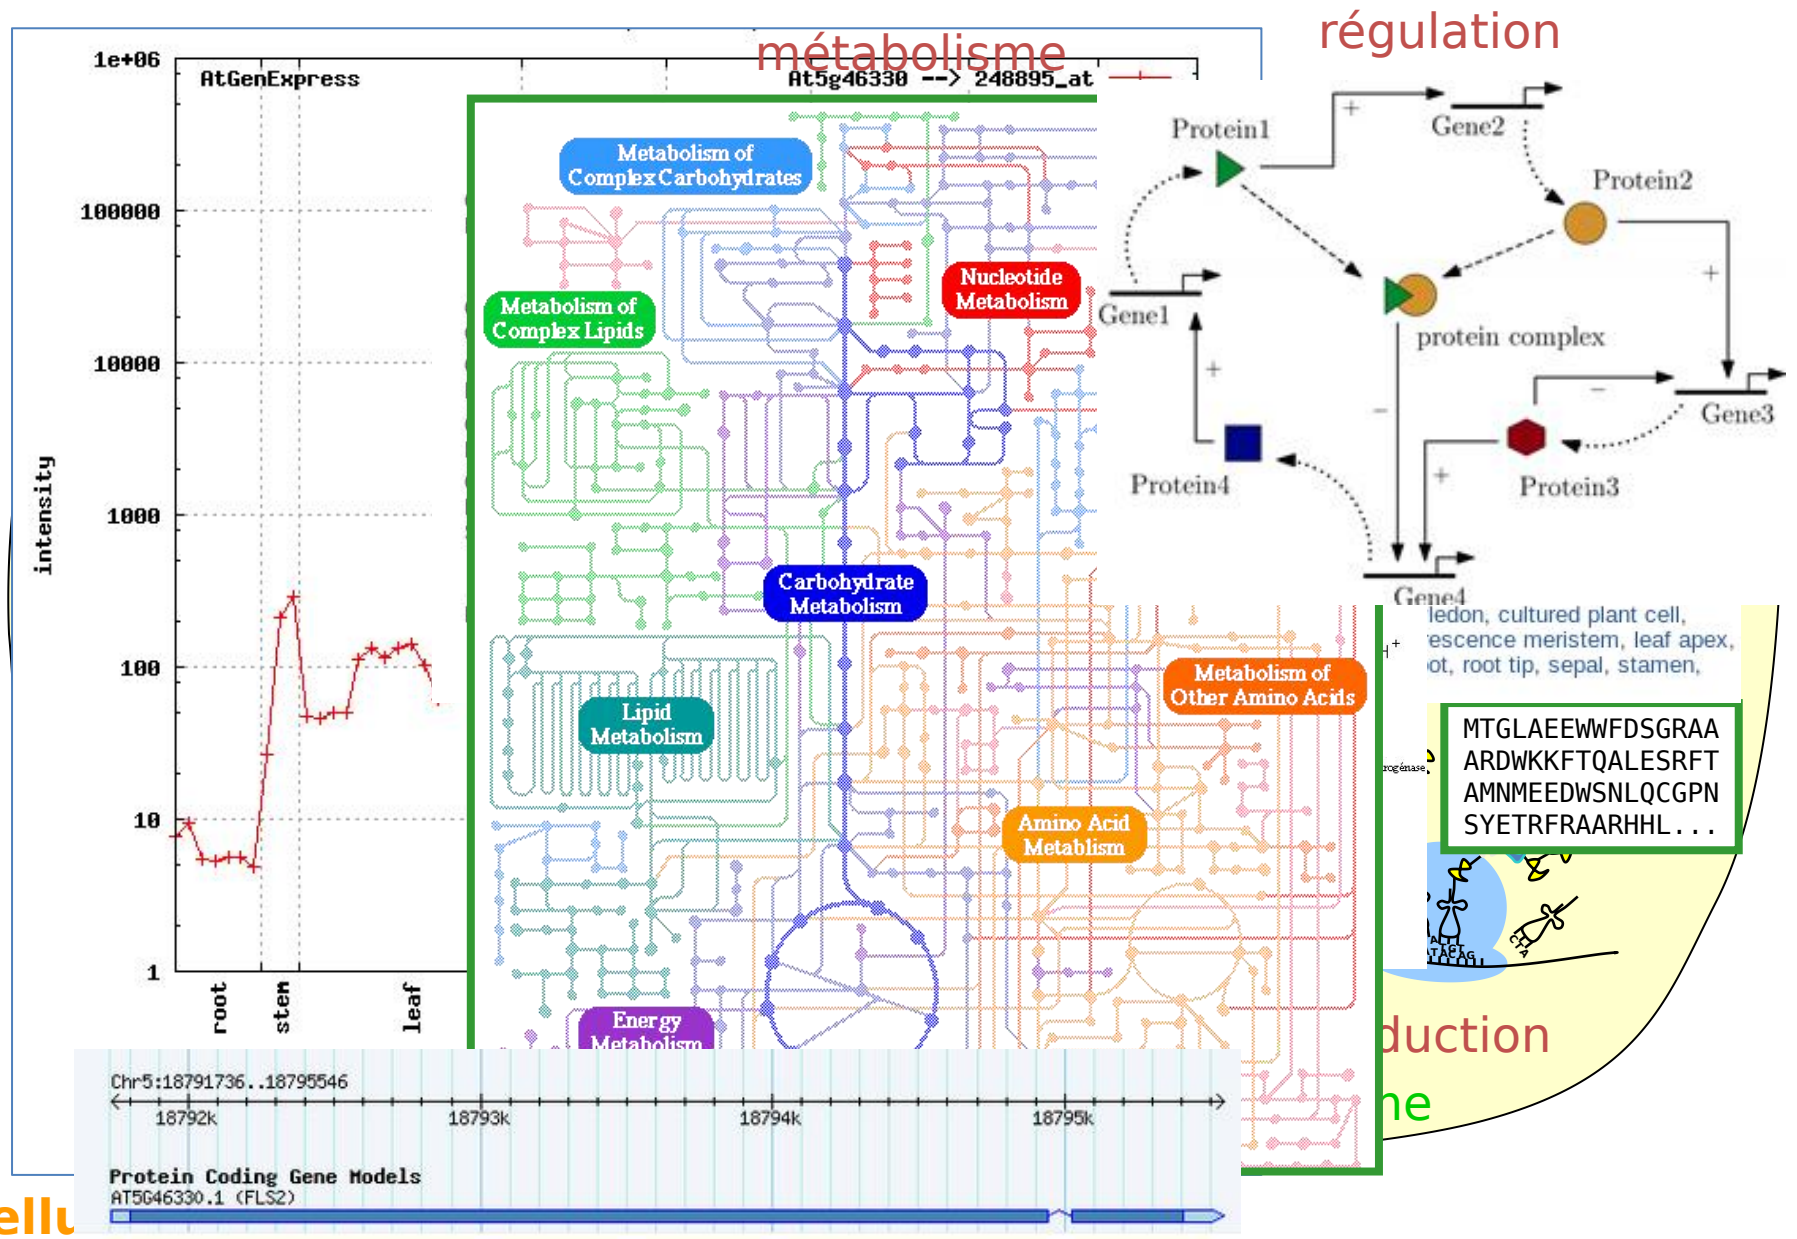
régulation

métabolisme

1e+06
AtGenExpress
At5g46330 --> 248895_at
100000
10000
1000
100
10
1
intensity
root
stem
leaf

Metabolism of Complex Carbohydrates
Nucleotide Metabolism
Metabolism of Complex Lipids
Carbohydrate Metabolism
Metabolism of Other Amino Acids
Lipid Metabolism
Amino Acid Metablism
Energy Metabolism

Protein1
Gene2
Protein2
Gene1
protein complex
Gene3
Protein4
Protein3
Gene4
+
+
+
−
−
+

ledon, cultured plant cell, escence meristem, leaf apex, ot, root tip, sepal, stamen,

MTGLAEEWWFDSGRAA
ARDWKKFTQALESRFT
AMNMEEDWSNLQCGPN
SYETRFRAARHHL...

duction
ne

Chr5:18791736..18795546
18792k
18793k
18794k
18795k
Protein Coding Gene Models
AT5G46330.1 (FLS2)

ellu